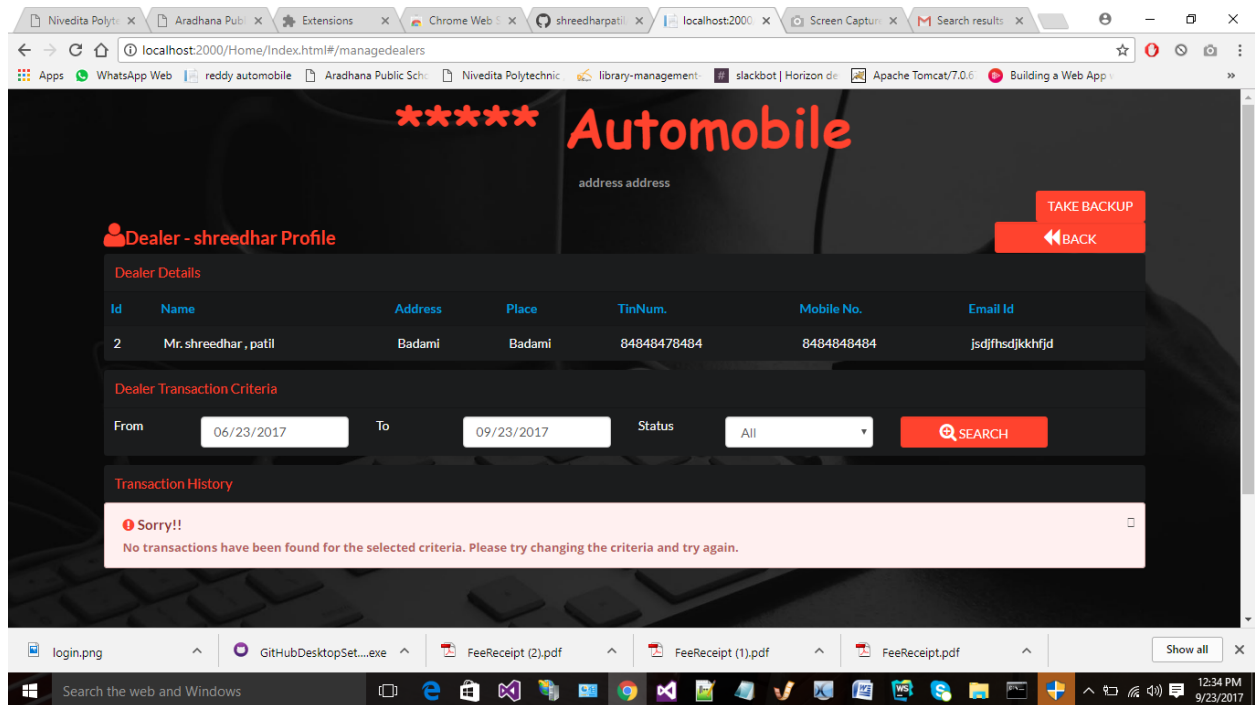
Nivedita Polyte ×
Aradhana Publ ×
Extensions ×
Chrome Web S ×
shreedharpatil ×
localhost:2000 ×
Screen Captur ×
Search results ×

localhost:2000/Home/Index.html#/managedealers

Apps
WhatsApp Web
reddy automobile
Aradhana Public Sch
Nivedita Polytechnic
library-management
slackbot | Horizon de
Apache Tomcat/7.0.6
Building a Web App

***** Automobile

address address

TAKE BACKUP

Dealer - shreedhar Profile

BACK

Dealer Details

| Id | Name | Address | Place | TinNum. | Mobile No. | Email Id |
|---|---|---|---|---|---|---|
| 2 | Mr. shreedhar , patil | Badami | Badami | 84848478484 | 8484848484 | jsdjfhsdjkkhfjd |

Dealer Transaction Criteria

From 06/23/2017 To 09/23/2017 Status All SEARCH

Transaction History

Sorry!!
No transactions have been found for the selected criteria. Please try changing the criteria and try again.

login.png
GitHubDesktopSet....exe
FeeReceipt (2).pdf
FeeReceipt (1).pdf
FeeReceipt.pdf
Show all

Search the web and Windows

12:34 PM
9/23/2017